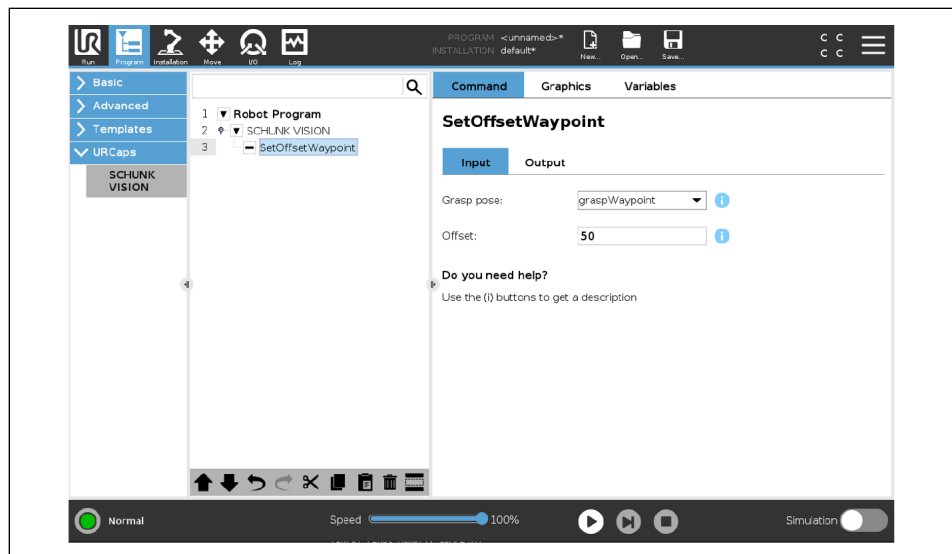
Run Program Installation Move I/O Log

PROGRAM <unnamed>*
INSTALLATION default*

New... Open... Save...

C C
C C

Basic
Advanced
Templates
URCaps
SCHUNK VISION

1 Robot Program
2 SCHUNK VISION
3 SetOffsetWaypoint

Command Graphics Variables

SetOffsetWaypoint

Input Output

Grasp pose: graspWaypoint

Offset: 50

Do you need help?
Use the (i) buttons to get a description

Normal

Speed 100%

Simulation